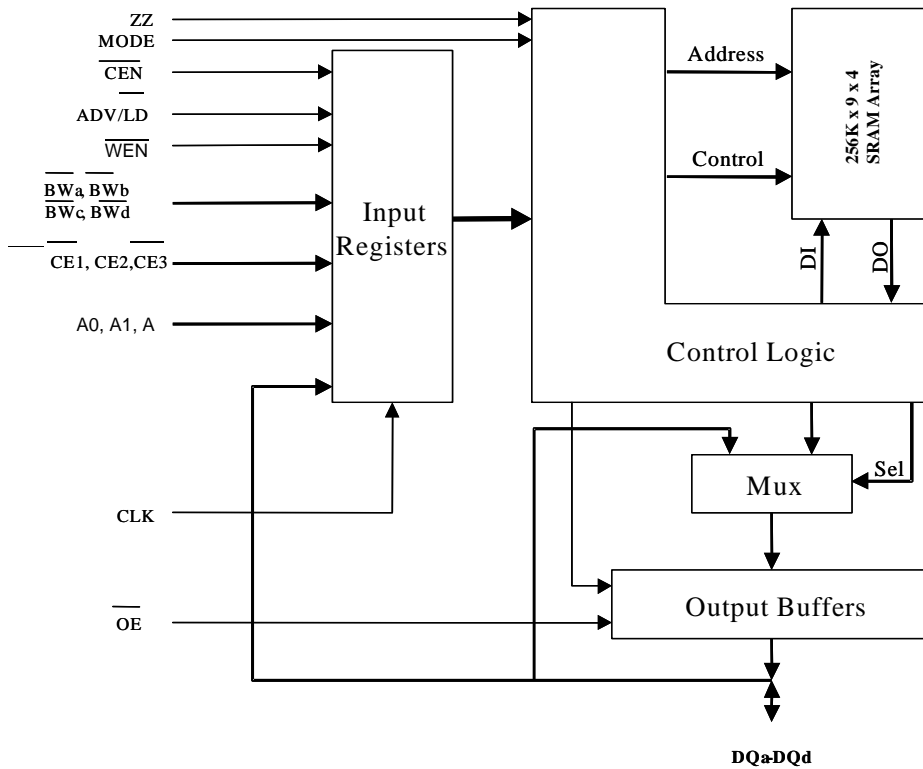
ZZ
MODE
$\overline{CEN}$
ADV/LD
$\overline{WEN}$
$\overline{BWa}$, $\overline{BWb}$
$\overline{BWc}$, $\overline{BWd}$
$\overline{CE1}$, CE2, $\overline{CE3}$
A0, A1, A
CLK
$\overline{OE}$

Input Registers

Address
Control
256K x 9 x 4 SRAM Array
DI
DO
Control Logic
Sel
Mux
Output Buffers
DQa-DQd